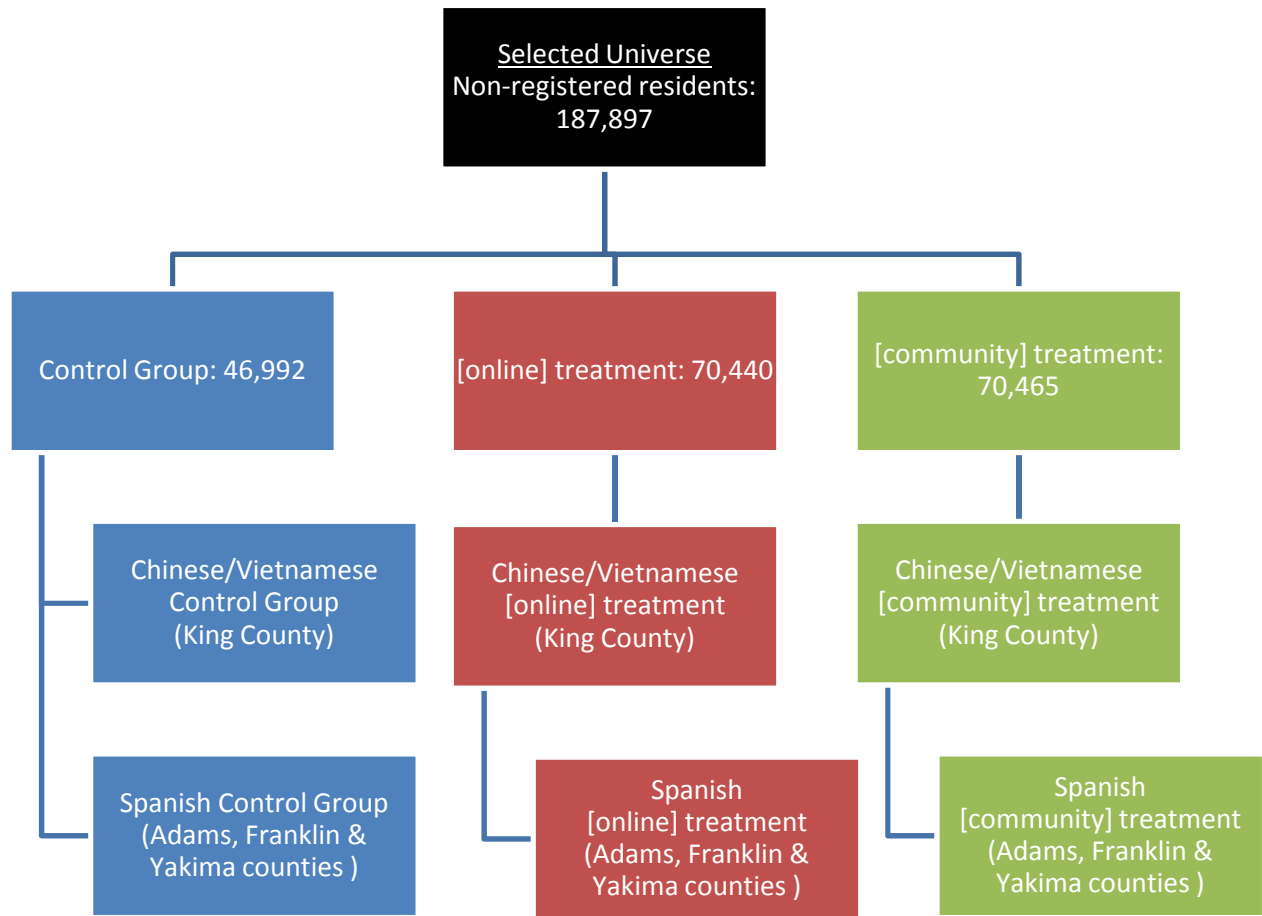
Selected Universe
Non-registered residents: 187,897

Control Group: 46,992

[online] treatment: 70,440

[community] treatment: 70,465

Chinese/Vietnamese Control Group (King County)

Spanish Control Group (Adams, Franklin & Yakima counties )

Chinese/Vietnamese [online] treatment (King County)

Spanish [online] treatment (Adams, Franklin & Yakima counties )

Chinese/Vietnamese [community] treatment (King County)

Spanish [community] treatment (Adams, Franklin & Yakima counties )